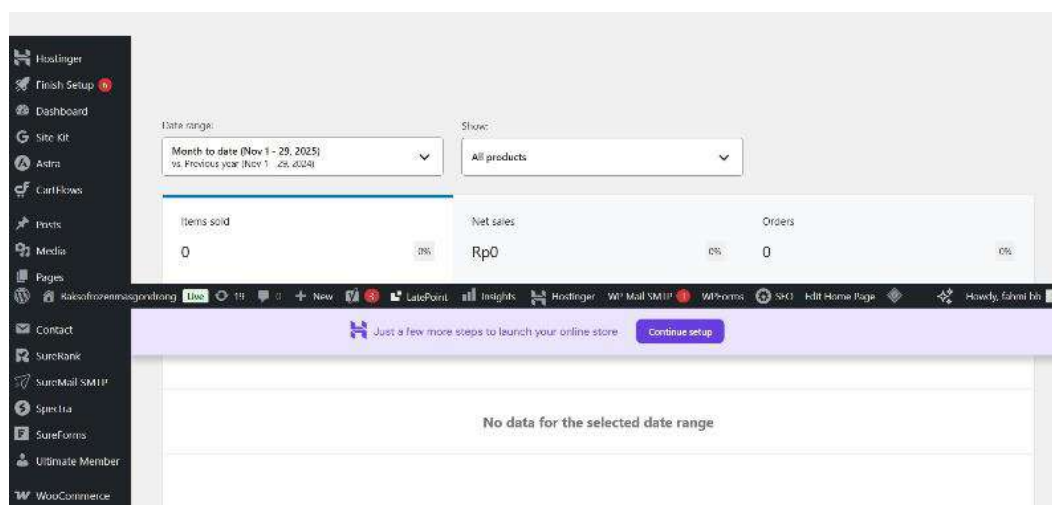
Hostinger
Finish Setup 6
Dashboard
Site Kit
Astra
CartFlows
Posts
Media
Pages

Date range:
Month to date (Nov 1 - 29, 2025)
vs. Previous year (Nov 1 - 29, 2024)

Show:
All products

Items sold
0
0%

Net sales
Rp0
0%

Orders
0
0%

Baksofrozenmasgondrong Live 19 0 New 3 LatePoint Insights Hostinger WP Mail SMTP 1 WPForms SEO Edit Home Page Howdy, fahmi bh

Contact
SureRank
SureMail SMTP
Spectra
SureForms
Ultimate Member
WooCommerce

Just a few more steps to launch your online store
Continue setup

No data for the selected date range